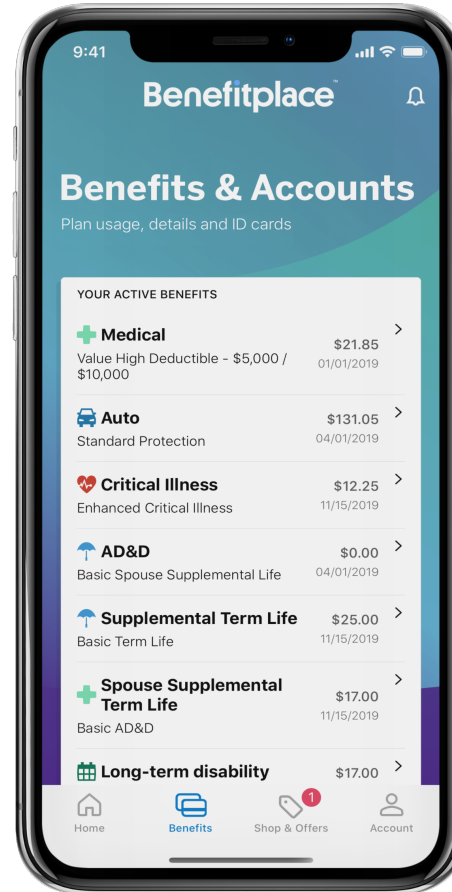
9:41

Benefitplace™

Benefits & Accounts
Plan usage, details and ID cards

YOUR ACTIVE BENEFITS

Medical
Value High Deductible - \$5,000 / \$10,000
\$21.85
01/01/2019

Auto
Standard Protection
\$131.05
04/01/2019

Critical Illness
Enhanced Critical Illness
\$12.25
11/15/2019

AD&D
Basic Spouse Supplemental Life
\$0.00
04/01/2019

Supplemental Term Life
Basic Term Life
\$25.00
11/15/2019

Spouse Supplemental Term Life
Basic AD&D
\$17.00
11/15/2019

Long-term disability
\$17.00

Home
Benefits
1
Shop & Offers
Account